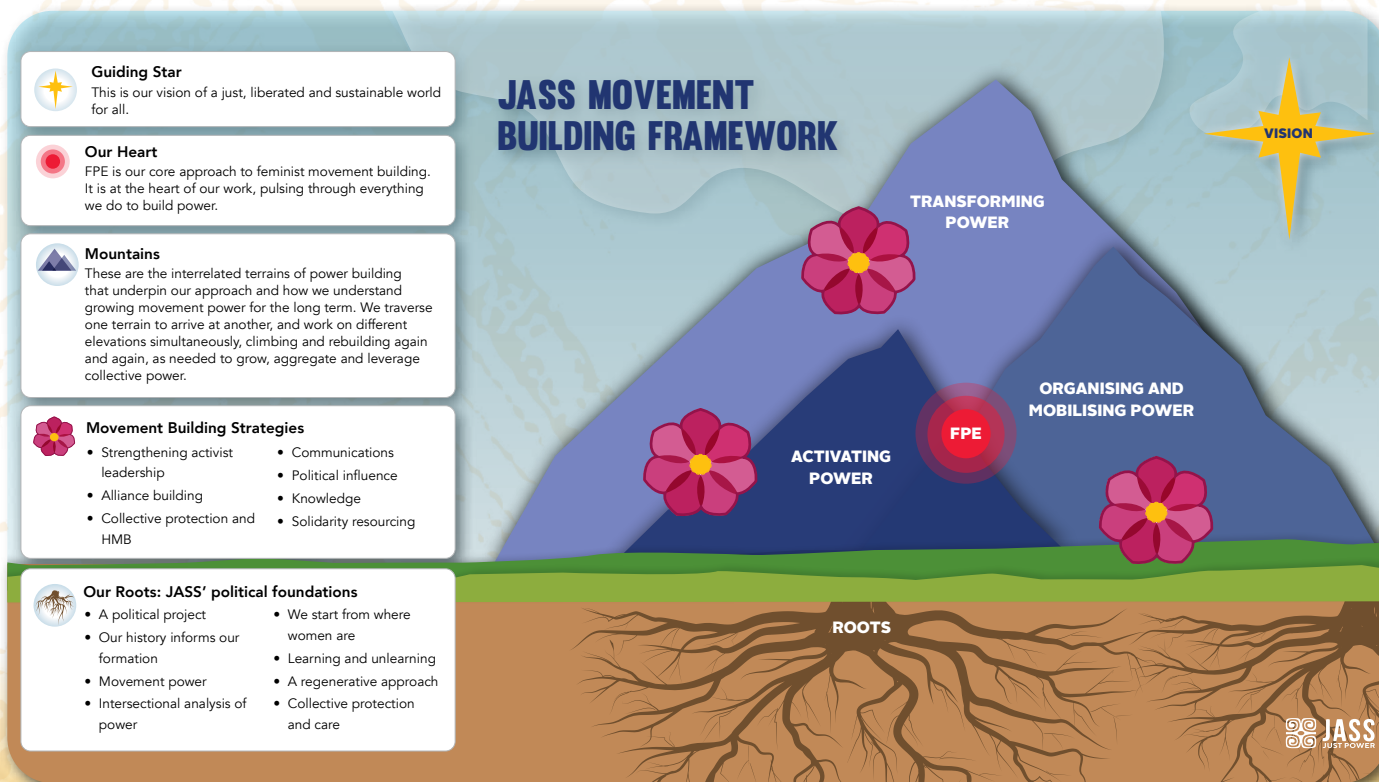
Guiding Star
This is our vision of a just, liberated and sustainable world for all.

Our Heart
FPE is our core approach to feminist movement building. It is at the heart of our work, pulsing through everything we do to build power.

Mountains
These are the interrelated terrains of power building that underpin our approach and how we understand growing movement power for the long term. We traverse one terrain to arrive at another, and work on different elevations simultaneously, climbing and rebuilding again and again, as needed to grow, aggregate and leverage collective power.

Movement Building Strategies
- Strengthening activist leadership
- Alliance building
- Collective protection and HMB
- Communications
- Political influence
- Knowledge
- Solidarity resourcing

Our Roots: JASS' political foundations
- A political project
- Our history informs our formation
- Movement power
- Intersectional analysis of power
- We start from where women are
- Learning and unlearning
- A regenerative approach
- Collective protection and care

JASS MOVEMENT BUILDING FRAMEWORK

VISION

TRANSFORMING POWER

ORGANISING AND MOBILISING POWER

FPE

ACTIVATING POWER

ROOTS

JASS
JUST POWER